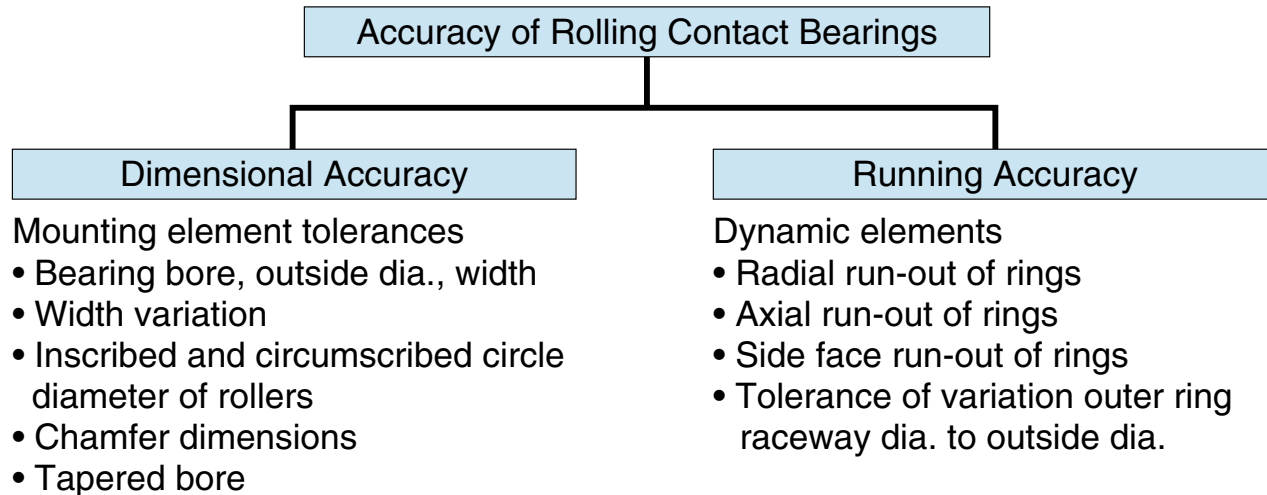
Accuracy of Rolling Contact Bearings

Dimensional Accuracy

Mounting element tolerances
• Bearing bore, outside dia., width
• Width variation
• Inscribed and circumscribed circle diameter of rollers
• Chamfer dimensions
• Tapered bore

Running Accuracy

Dynamic elements
• Radial run-out of rings
• Axial run-out of rings
• Side face run-out of rings
• Tolerance of variation outer ring raceway dia. to outside dia.